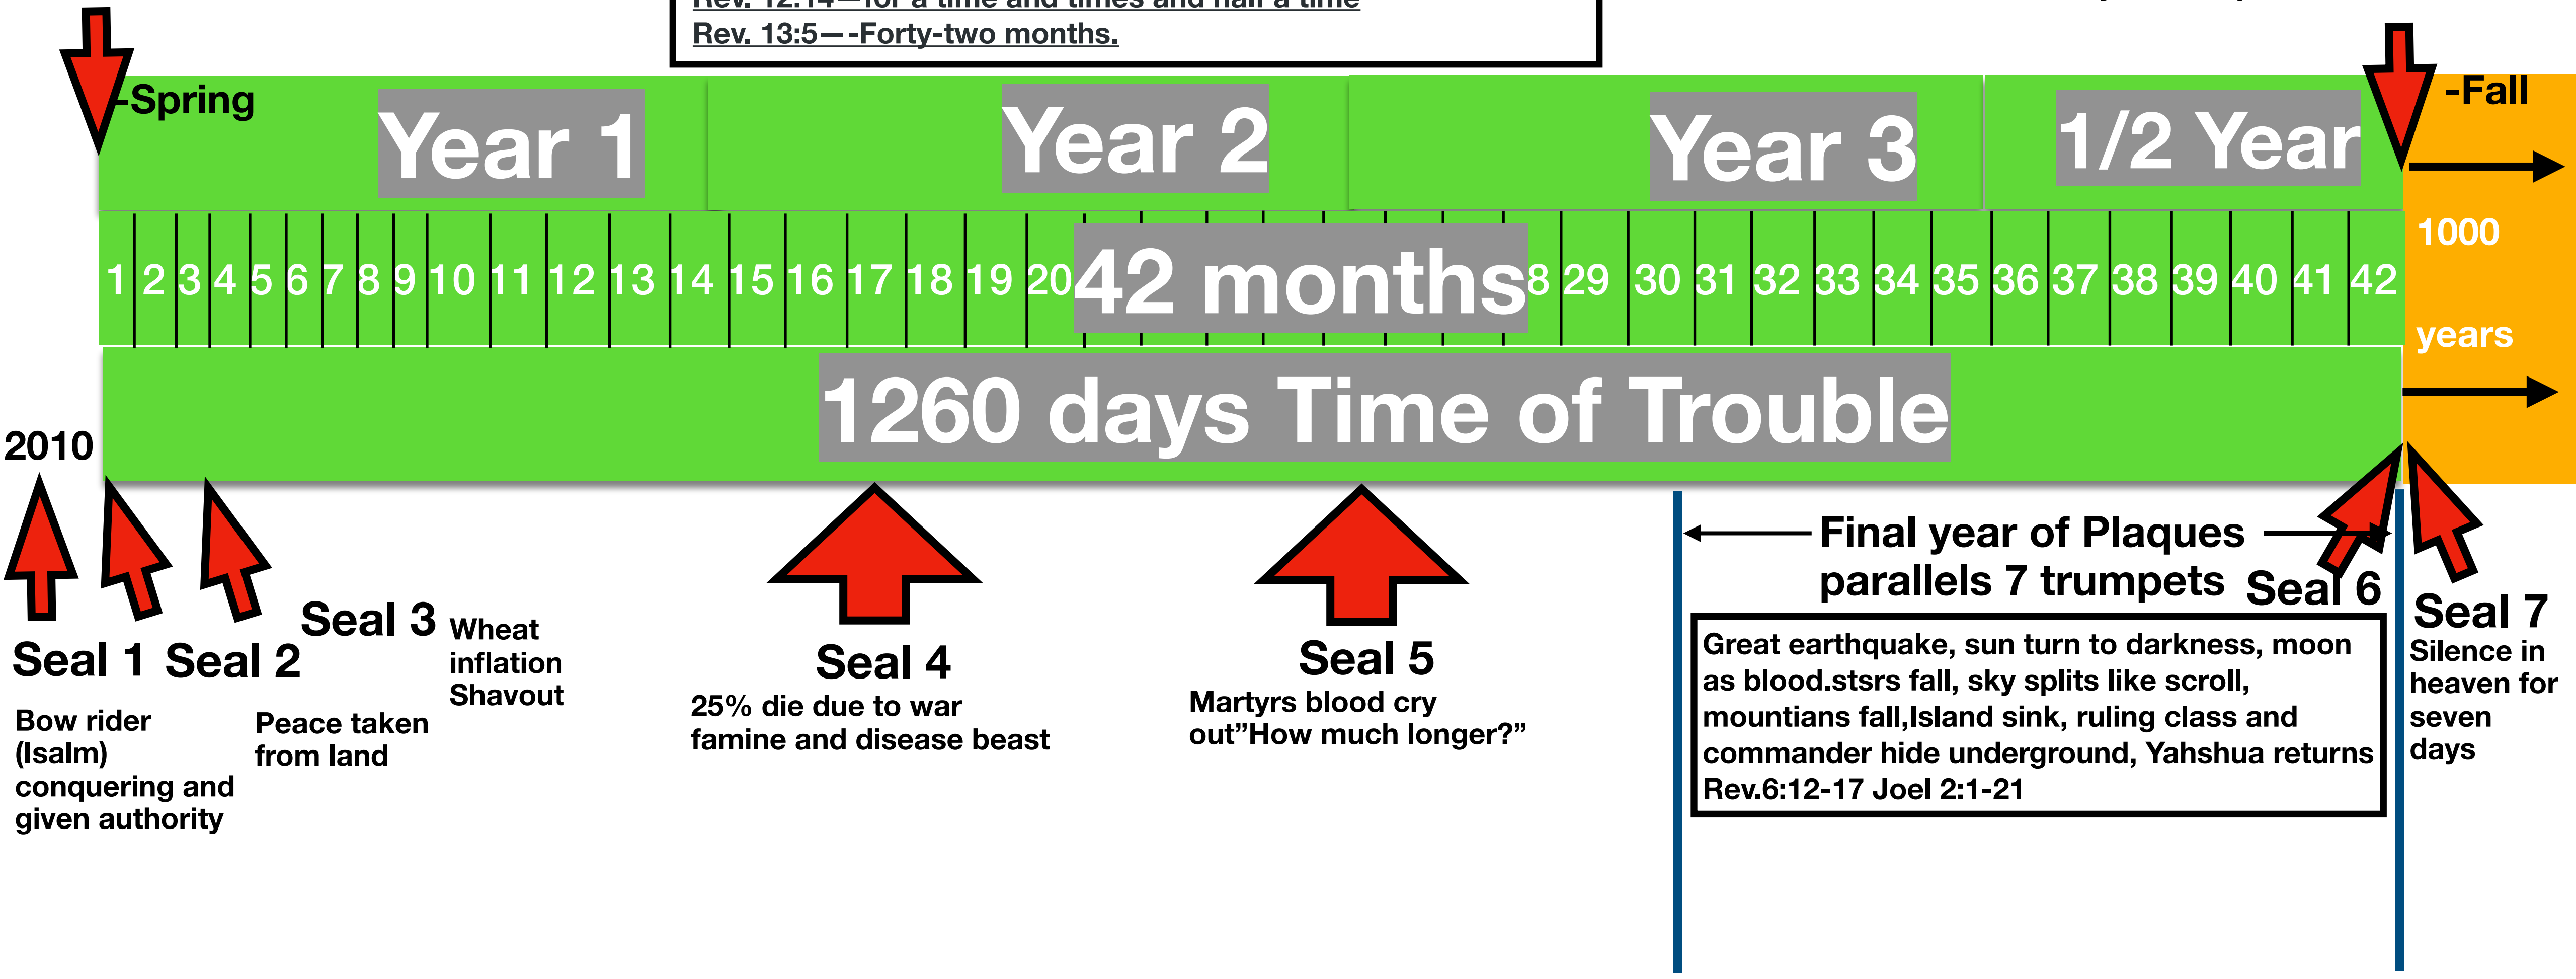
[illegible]
Rev. 13:5—-Forty-two months.

-Spring
Year 1
Year 2
Year 3
1/2 Year
-Fall

1 2 3 4 5 6 7 8 9 10 11 12 13 14 15 16 17 18 19 20 42 months 8 29 30 31 32 33 34 35 36 37 38 39 40 41 42

1000 years

1260 days Time of Trouble

2010

Seal 1
Bow rider (Isalm) conquering and given authority

Seal 2
Peace taken from land

Seal 3
Wheat inflation Shavout

Seal 4
25% die due to war famine and disease beast

Seal 5
Martyrs blood cry out"How much longer?"

Final year of Plaques parallels 7 trumpets

Seal 6
Great earthquake, sun turn to darkness, moon as blood.stsrs fall, sky splits like scroll, mountians fall,Island sink, ruling class and commander hide underground, Yahshua returns Rev.6:12-17 Joel 2:1-21

Seal 7
Silence in heaven for seven days